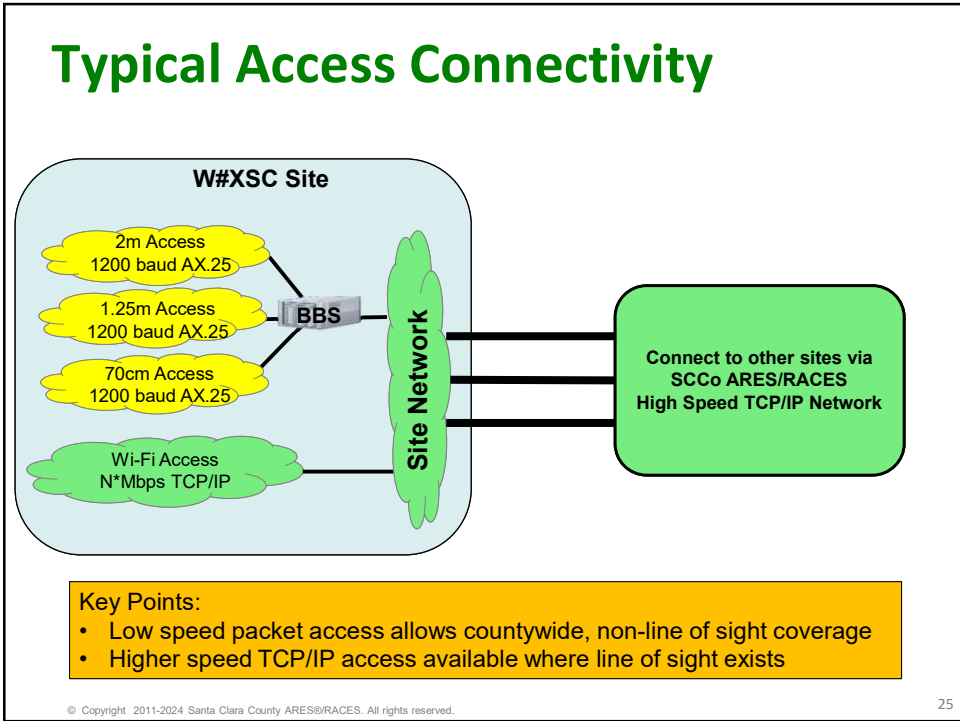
Typical Access Connectivity

W#XSC Site

2m Access
1200 baud AX.25

1.25m Access
1200 baud AX.25

70cm Access
1200 baud AX.25

BBS

Wi-Fi Access
N*Mbps TCP/IP

Site Network

Connect to other sites via
SCCo ARES/RACES
High Speed TCP/IP Network

Key Points:
• Low speed packet access allows countywide, non-line of sight coverage
• Higher speed TCP/IP access available where line of sight exists

© Copyright 2011-2024 Santa Clara County ARES®/RACES. All rights reserved.

25